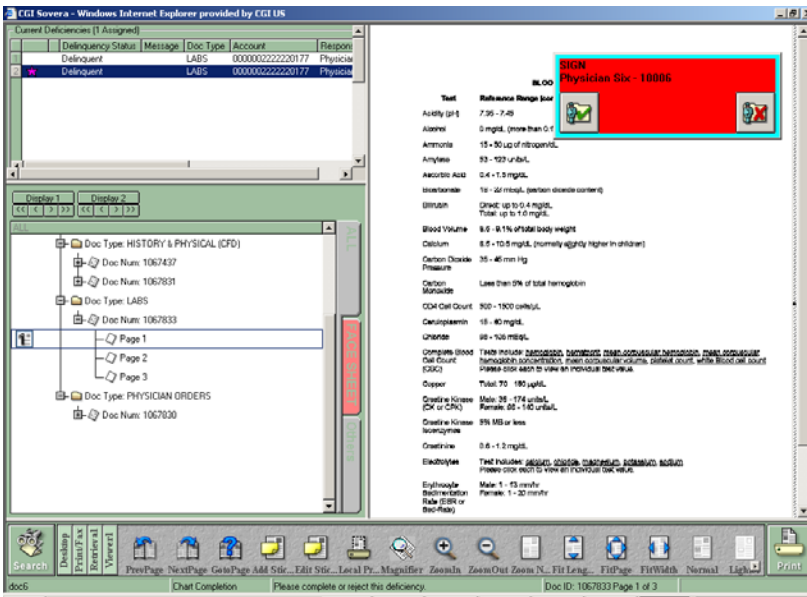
CGI Sovera - Windows Internet Explorer provided by CGI US

Current Deficiencies (1 Assigned)

| | | Delinquency Status | Message | Doc Type | Account | Respon |
|---|---|---|---|---|---|---|
| 1 | | Delinquent | | LABS | 0000002222220177 | Physicia |
| 2 | | Delinquent | | LABS | 0000002222220177 | Physicia |

Display 1 Display 2

ALL

Doc Type: HISTORY & PHYSICAL (CFD)
Doc Num: 1067437
Doc Num: 1067831
Doc Type: LABS
Doc Num: 1067833
Page 1
Page 2
Page 3
Doc Type: PHYSICIAN ORDERS
Doc Num: 1067830

ALL
FACE SHEET
Others

SIGN
Physician Six - 10006

BLOO

| Test | Reference Range (cor |
|---|---|
| Acidity (pH) | 7.35 - 7.45 |
| Alcohol | 0 mg/dL (more than 0.1 |
| Ammonia | 15 - 50 µg of nitrogen/dL |
| Amylase | 53 - 123 units/L |
| Ascorbic Acid | 0.4 - 1.5 mg/dL |
| Bicarbonate | 18 - 22 mEq/L (carbon dioxide content) |
| Bilirubin | Direct: up to 0.4 mg/dL Total: up to 1.0 mg/dL |
| Blood Volume | 8.5 - 9.1% of total body weight |
| Calcium | 8.5 - 10.5 mg/dL (normally slightly higher in children) |
| Carbon Dioxide Pressure | 35 - 45 mm Hg |
| Carbon Monoxide | Less than 5% of total hemoglobin |
| CD4 Cell Count | 500 - 1500 cells/µL |
| Ceruloplasmin | 15 - 60 mg/dL |
| Chloride | 98 - 106 mEq/L |
| Complete Blood Cell Count (CBC) | Tests include: hemoglobin, hematocrit, mean corpuscular hemoglobin, mean corpuscular hemoglobin concentration, mean corpuscular volume, platelet count, white blood cell count. Please click each to view an individual test value. |
| Copper | Total: 70 - 150 µg/dL |
| Creatine Kinase (CK or CPK) | Male: 38 - 174 units/L Female: 96 - 140 units/L |
| Creatine Kinase Isoenzymes | 5% MB or less |
| Creatinine | 0.6 - 1.2 mg/dL |
| Electrolytes | Test includes: calcium, chloride, magnesium, potassium, sodium. Please click each to view an individual test value. |
| Erythrocyte Sedimentation Rate (ESR or Sed-Rate) | Male: 1 - 13 mm/hr Female: 1 - 20 mm/hr |

Search
Desktop Print/Fax Retrieval Viewer1
PrevPage NextPage GotoPage Add Stic... Edit Stic... Local Pr... Magnifier ZoomIn ZoomOut Zoom N... Fit Leng... FitPage FitWidth Normal Ligh
Print

doc6 | Chart Completion | Please complete or reject this deficiency. | Doc ID: 1067833 Page 1 of 3